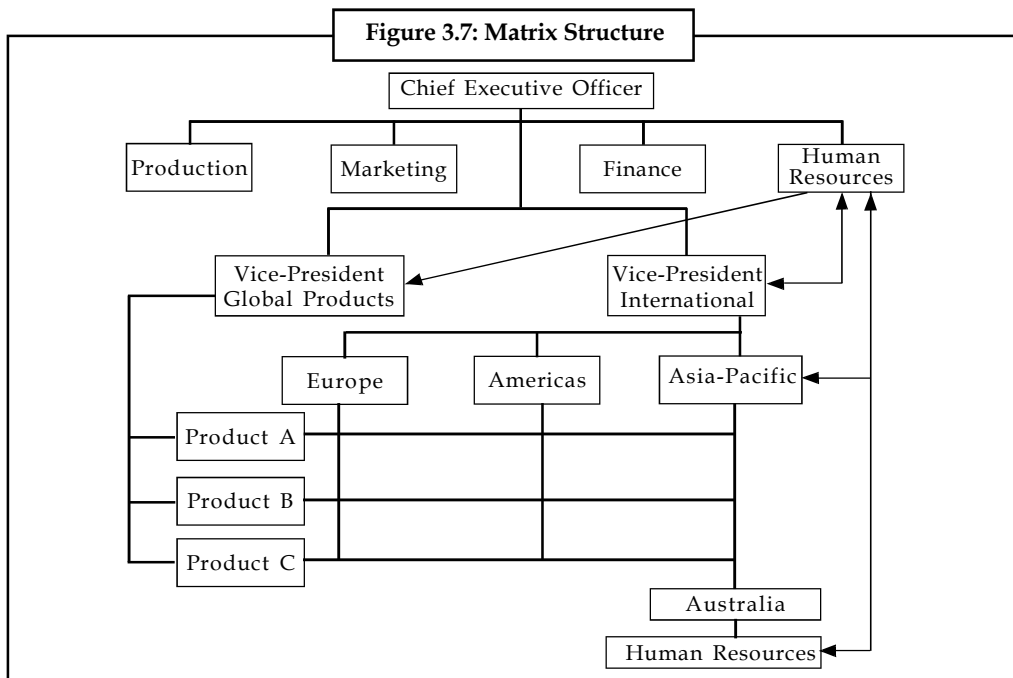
Figure 3.7: Matrix Structure

Chief Executive Officer

Production

Marketing

Finance

Human Resources

Vice-President Global Products

Vice-President International

Europe

Americas

Asia-Pacific

Product A

Product B

Product C

Australia

Human Resources